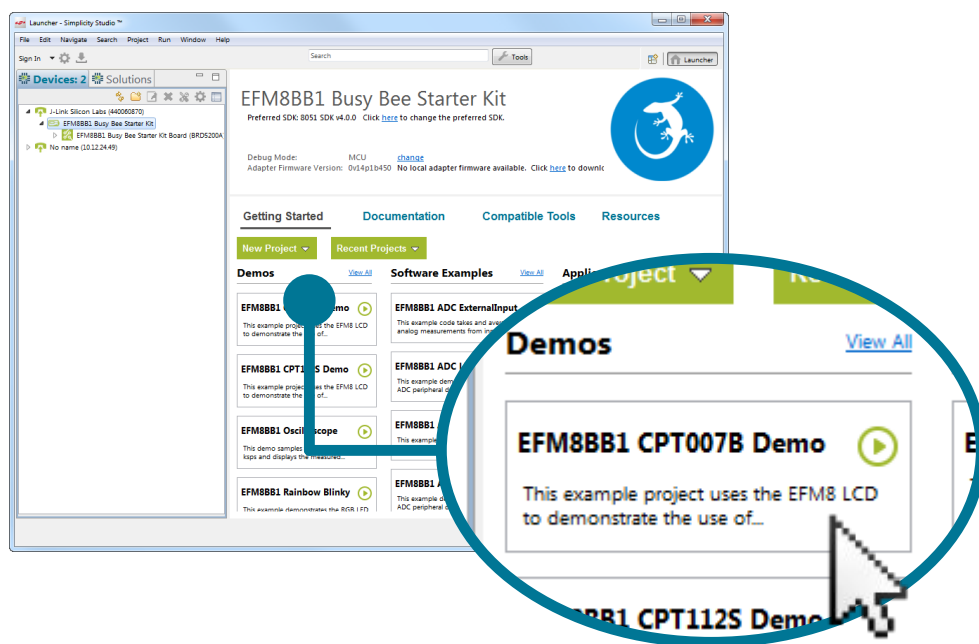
Launcher - Simplicity Studio ™

File Edit Navigate Search Project Run Window Help

Sign In

Search

Tools

Launcher

Devices: 2 Solutions

J-Link Silicon Labs (440060870)
EFM8BB1 Busy Bee Starter Kit
EFM8BB1 Busy Bee Starter Kit Board (BRD5200A
No name (10.12.24.49)

EFM8BB1 Busy Bee Starter Kit

Preferred SDK: 8051 SDK v4.0.0 Click here to change the preferred SDK.

Debug Mode: MCU change
Adapter Firmware Version: 0v14p1b450 No local adapter firmware available. Click here to downlo

Getting Started Documentation Compatible Tools Resources

New Project Recent Projects

Demos View All

EFM8BB1 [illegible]emo
This example project uses the EFM8 LCD to demonstrate the use of...

EFM8BB1 CPT1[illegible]S Demo
This example project uses the EFM8 LCD to demonstrate the use of...

EFM8BB1 Oscil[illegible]scope
This demo samples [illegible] ksps and displays the measured...

EFM8BB1 Rainbow Blinky
This example demonstrates the RGB LED

Software Examples View All

EFM8BB1 ADC ExternalInput
This example code takes and ave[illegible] analog measurements from in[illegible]

EFM8BB1 ADC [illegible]
This example dem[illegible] ADC peripheral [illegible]

EFM8BB1 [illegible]

EFM8BB1 A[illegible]
This example dem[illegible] ADC peripheral d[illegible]

Appli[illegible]

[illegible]roject

Re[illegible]

Demos

View All

EFM8BB1 CPT007B Demo

This example project uses the EFM8 LCD to demonstrate the use of...

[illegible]BB1 CPT112S Demo

E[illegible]